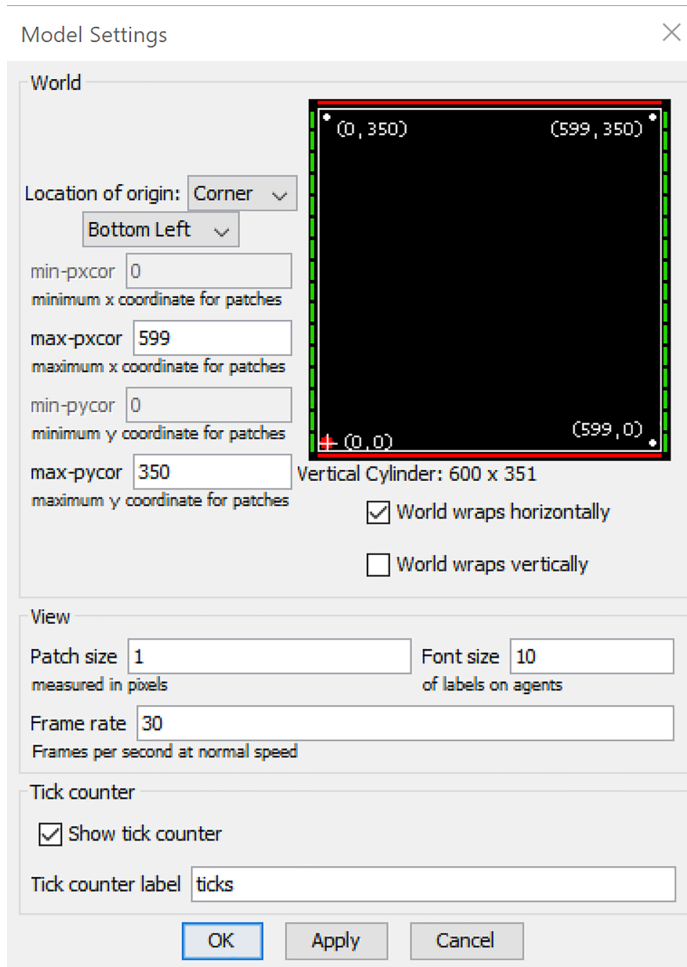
Model Settings

World

Location of origin: Corner
Bottom Left

min-pxcor 0
minimum x coordinate for patches

max-pxcor 599
maximum x coordinate for patches

min-pycor 0
minimum y coordinate for patches

max-pycor 350
maximum y coordinate for patches

(0,350) (599,350)
(0,0) (599,0)

Vertical Cylinder: 600 x 351

World wraps horizontally

World wraps vertically

View

Patch size 1
measured in pixels

Font size 10
of labels on agents

Frame rate 30
Frames per second at normal speed

Tick counter

Show tick counter

Tick counter label ticks

OK Apply Cancel